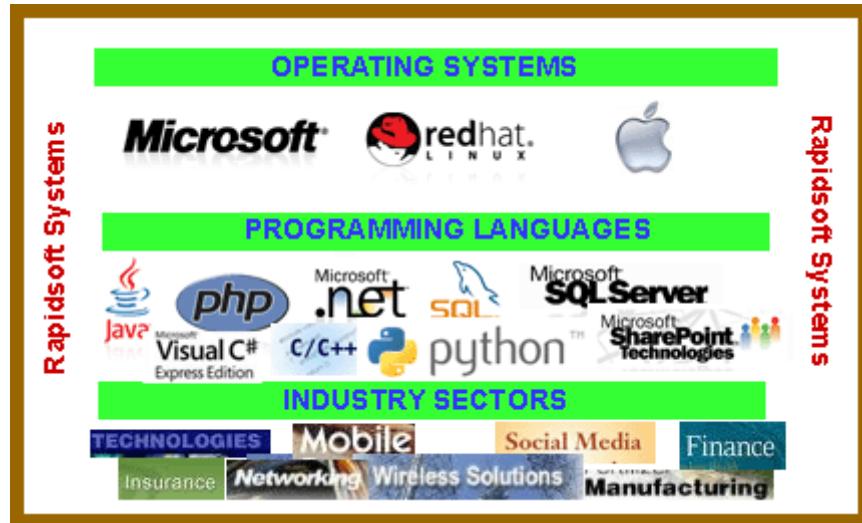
Rapidsoft Systems

OPERATING SYSTEMS

Microsoft®

redhat. LINUX

PROGRAMMING LANGUAGES

Java

php

Microsoft .net

SQL

Microsoft SQLServer

Microsoft Visual C# Express Edition

C/C++

python™

Microsoft SharePoint Technologies

INDUSTRY SECTORS

TECHNOLOGIES

Mobile

Social Media

Finance

Insurance

Networking

Wireless Solutions

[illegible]

Manufacturing

Rapidsoft Systems